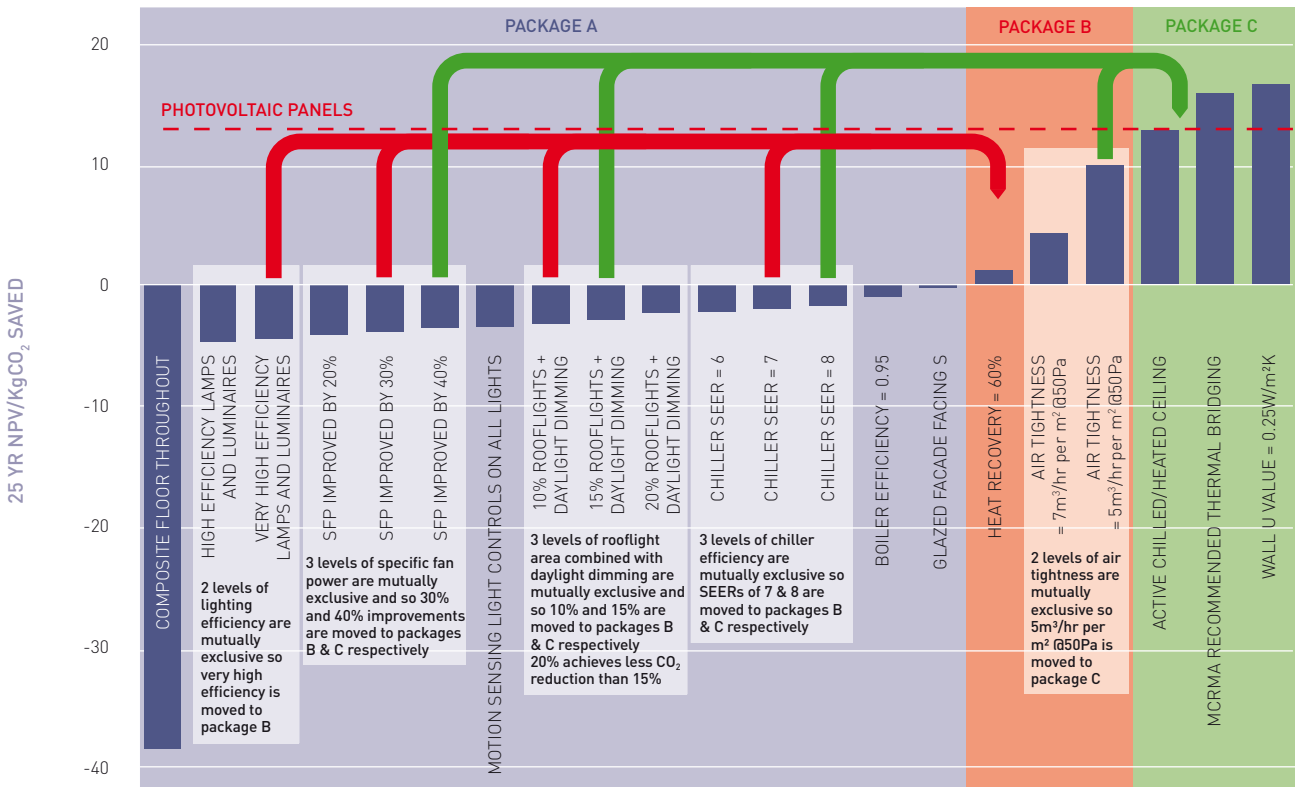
PACKAGE A

PACKAGE B

PACKAGE C

20

PHOTOVOLTAIC PANELS

10

0

-10

-20

-30

-40

25 YR NPV/KgCO$_2$ SAVED

COMPOSITE FLOOR THROUGHOUT

HIGH EFFICIENCY LAMPS AND LUMINAIRES

VERY HIGH EFFICIENCY LAMPS AND LUMINAIRES

2 levels of lighting efficiency are mutually exclusive so very high efficiency is moved to package B

SFP IMPROVED BY 20%

SFP IMPROVED BY 30%

SFP IMPROVED BY 40%

3 levels of specific fan power are mutually exclusive and so 30% and 40% improvements are moved to packages B & C respectively

MOTION SENSING LIGHT CONTROLS ON ALL LIGHTS

10% ROOFLIGHTS + DAYLIGHT DIMMING

15% ROOFLIGHTS + DAYLIGHT DIMMING

20% ROOFLIGHTS + DAYLIGHT DIMMING

3 levels of rooflight area combined with daylight dimming are mutually exclusive and so 10% and 15% are moved to packages B & C respectively 20% achieves less CO$_2$ reduction than 15%

CHILLER SEER = 6

CHILLER SEER = 7

CHILLER SEER = 8

3 levels of chiller efficiency are mutually exclusive so SEERs of 7 & 8 are moved to packages B & C respectively

BOILER EFFICIENCY = 0.95

GLAZED FACADE FACING S

HEAT RECOVERY = 60%

AIR TIGHTNESS = 7m$^3$/hr per m$^2$@50Pa

AIR TIGHTNESS = 5m$^3$/hr per m$^2$@50Pa

2 levels of air tightness are mutually exclusive so 5m$^3$/hr per m$^2$ @50Pa is moved to package C

ACTIVE CHILLED/HEATED CEILING

MCRMA RECOMMENDED THERMAL BRIDGING

WALL U VALUE = 0.25W/m$^2$K